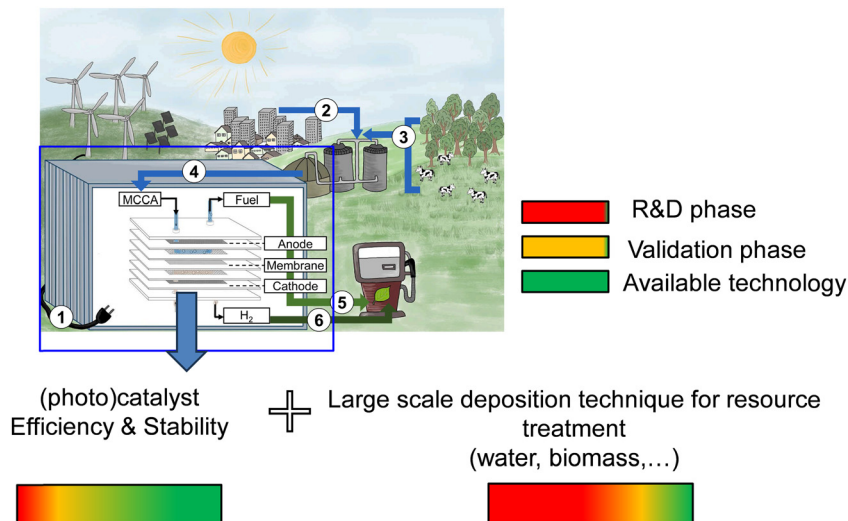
2
3
4
MCCA
Fuel
Anode
Membrane
Cathode
5
1
$H_2$
6

R&D phase
Validation phase
Available technology

(photo)catalyst Efficiency & Stability

Large scale deposition technique for resource treatment (water, biomass,…)